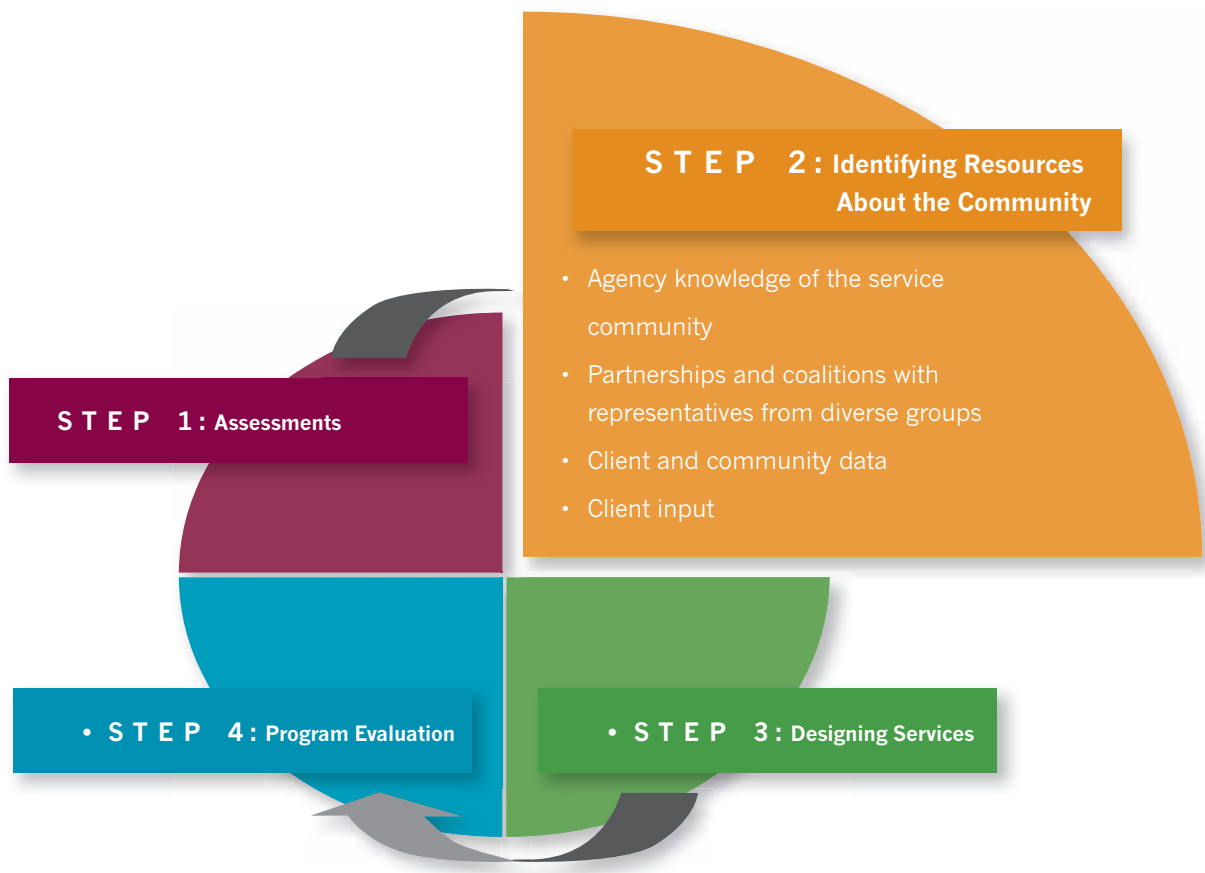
STEP 2: Identifying Resources About the Community

• Agency knowledge of the service community
• Partnerships and coalitions with representatives from diverse groups
• Client and community data
• Client input

STEP 1: Assessments

• STEP 4: Program Evaluation

• STEP 3: Designing Services